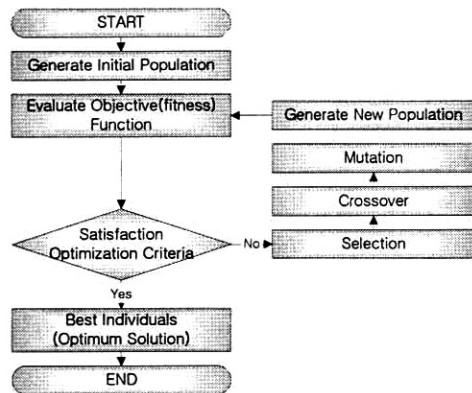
START

Generate Initial Population

Evaluate Objective(fitness) Function

Generate New Population

Mutation

Crossover

Satisfaction Optimization Criteria

No

Selection

Yes

Best Individuals (Optimum Solution)

END